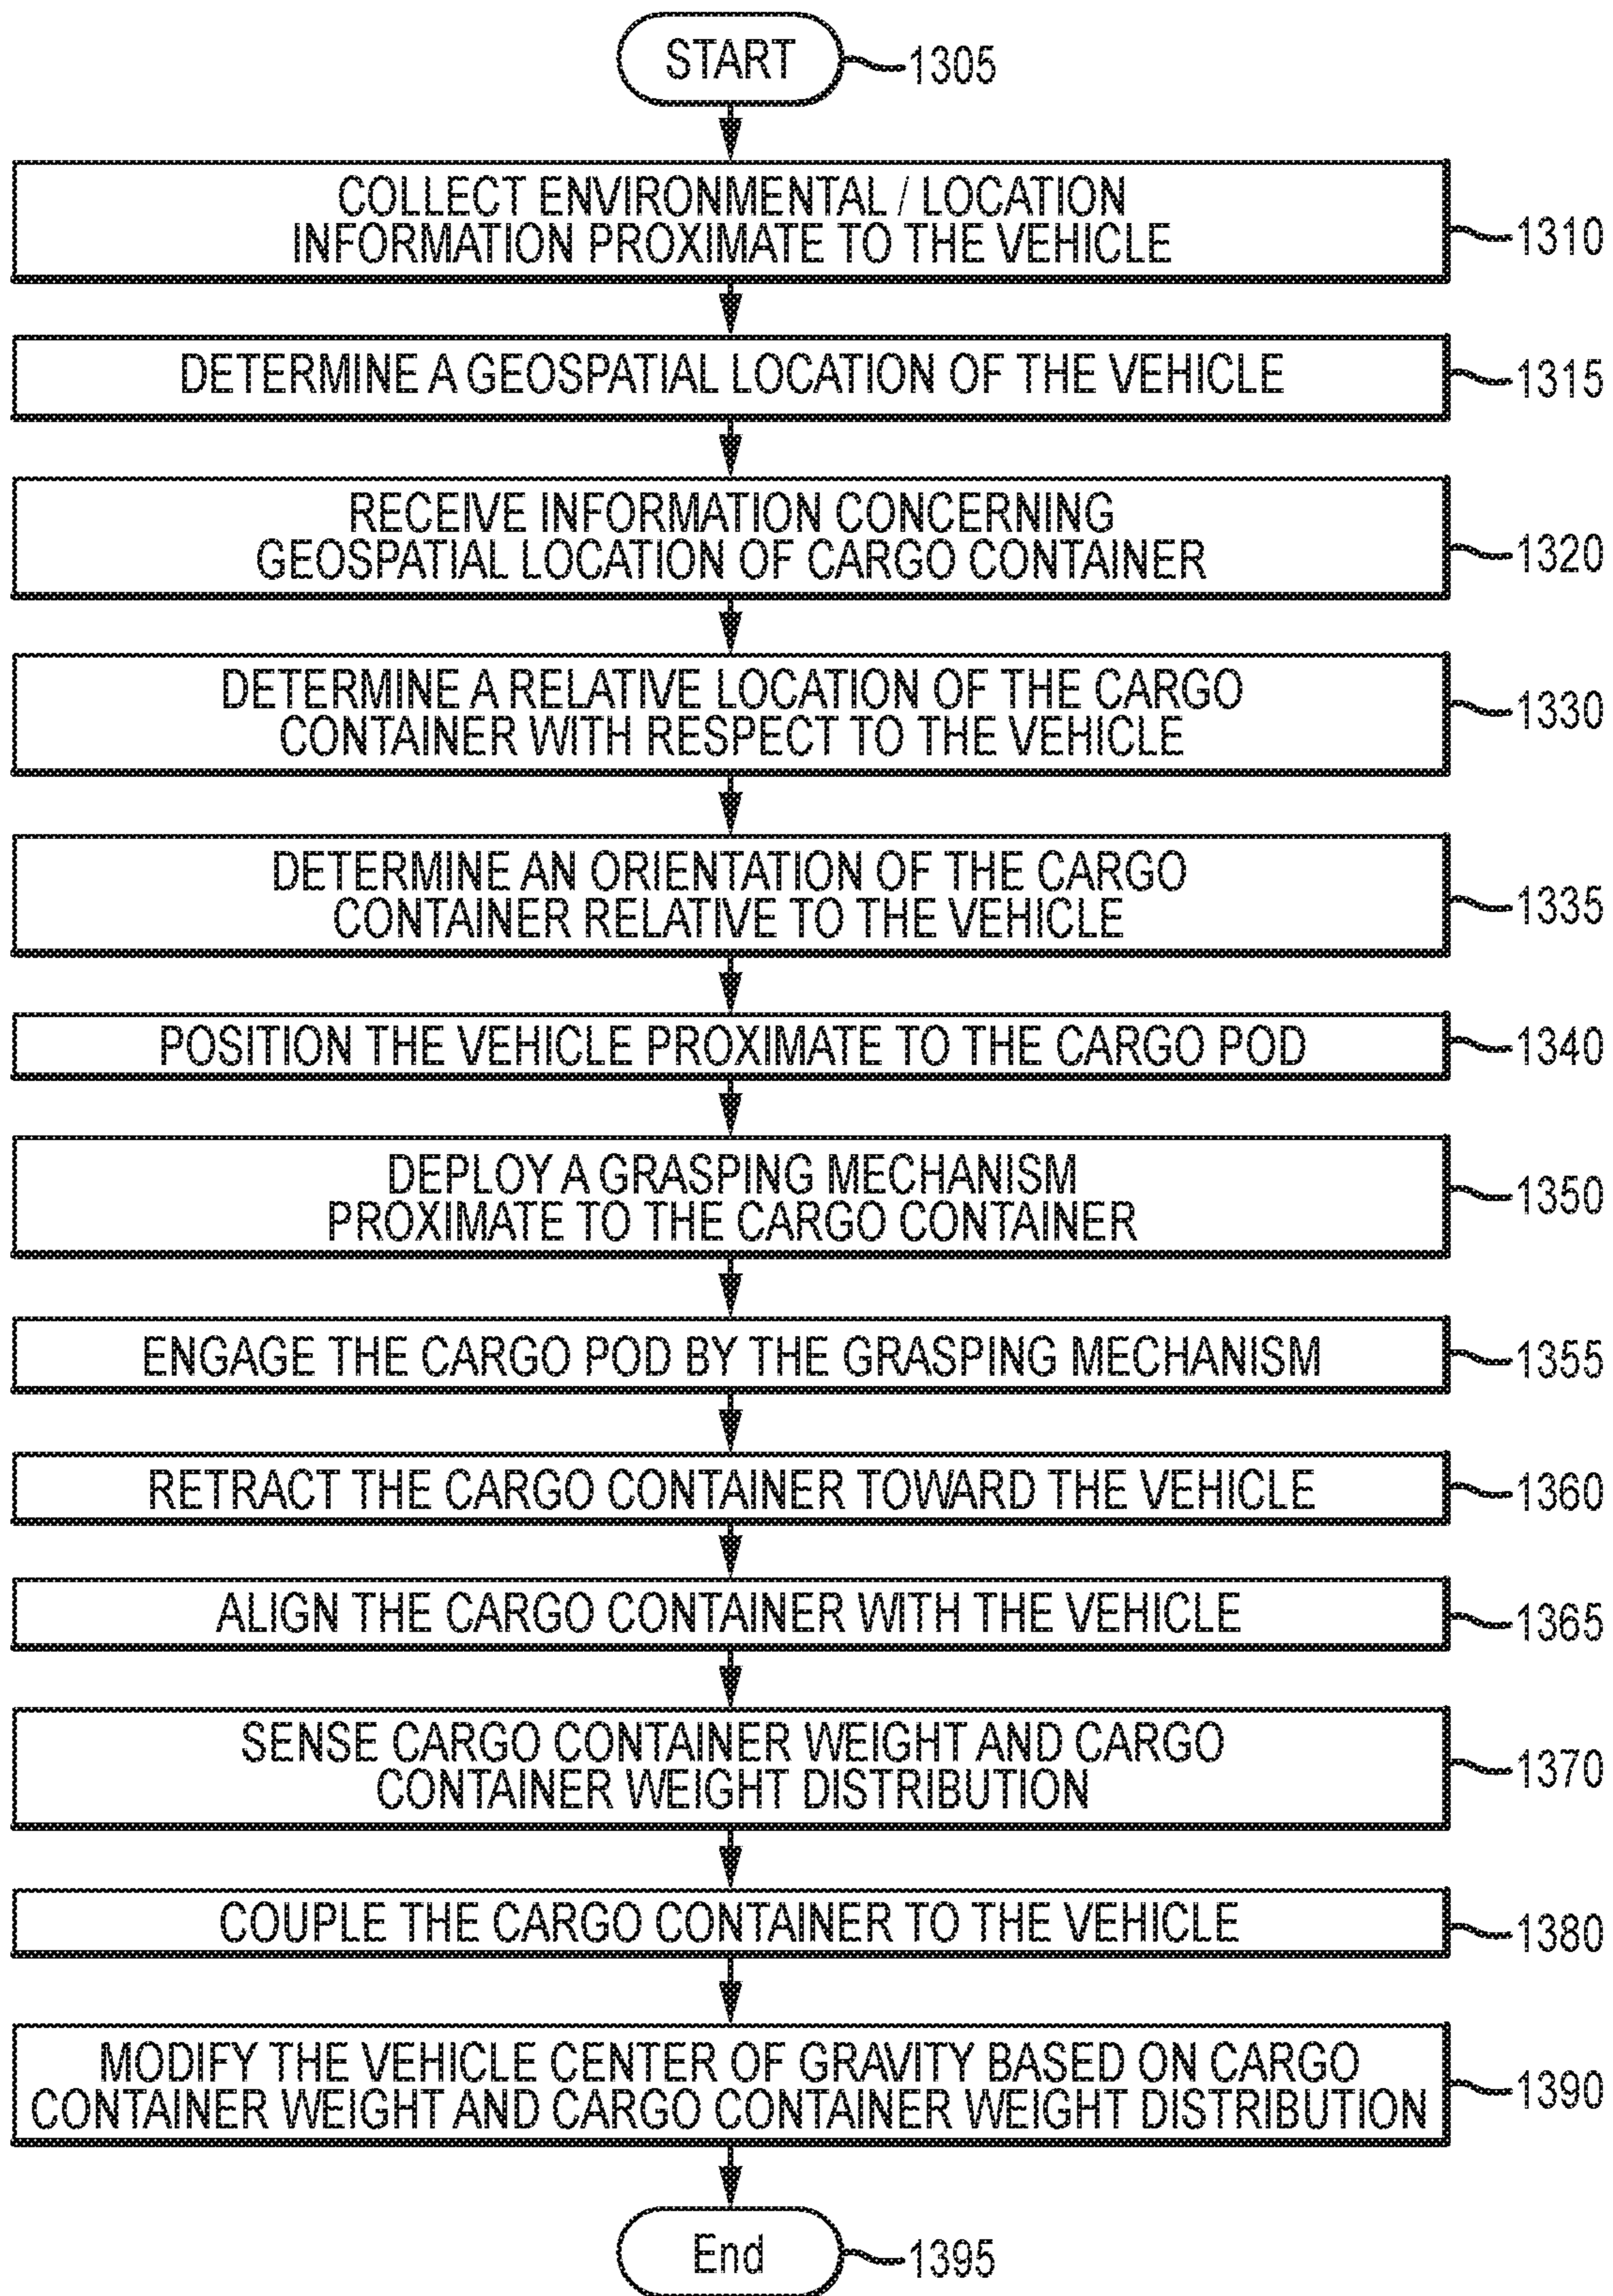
START
1305

COLLECT ENVIRONMENTAL / LOCATION INFORMATION PROXIMATE TO THE VEHICLE
1310

DETERMINE A GEOSPATIAL LOCATION OF THE VEHICLE
1315

RECEIVE INFORMATION CONCERNING GEOSPATIAL LOCATION OF CARGO CONTAINER
1320

DETERMINE A RELATIVE LOCATION OF THE CARGO CONTAINER WITH RESPECT TO THE VEHICLE
1330

DETERMINE AN ORIENTATION OF THE CARGO CONTAINER RELATIVE TO THE VEHICLE
1335

POSITION THE VEHICLE PROXIMATE TO THE CARGO POD
1340

DEPLOY A GRASPING MECHANISM PROXIMATE TO THE CARGO CONTAINER
1350

ENGAGE THE CARGO POD BY THE GRASPING MECHANISM
1355

RETRACT THE CARGO CONTAINER TOWARD THE VEHICLE
1360

ALIGN THE CARGO CONTAINER WITH THE VEHICLE
1365

SENSE CARGO CONTAINER WEIGHT AND CARGO CONTAINER WEIGHT DISTRIBUTION
1370

COUPLE THE CARGO CONTAINER TO THE VEHICLE
1380

MODIFY THE VEHICLE CENTER OF GRAVITY BASED ON CARGO CONTAINER WEIGHT AND CARGO CONTAINER WEIGHT DISTRIBUTION
1390

End
1395